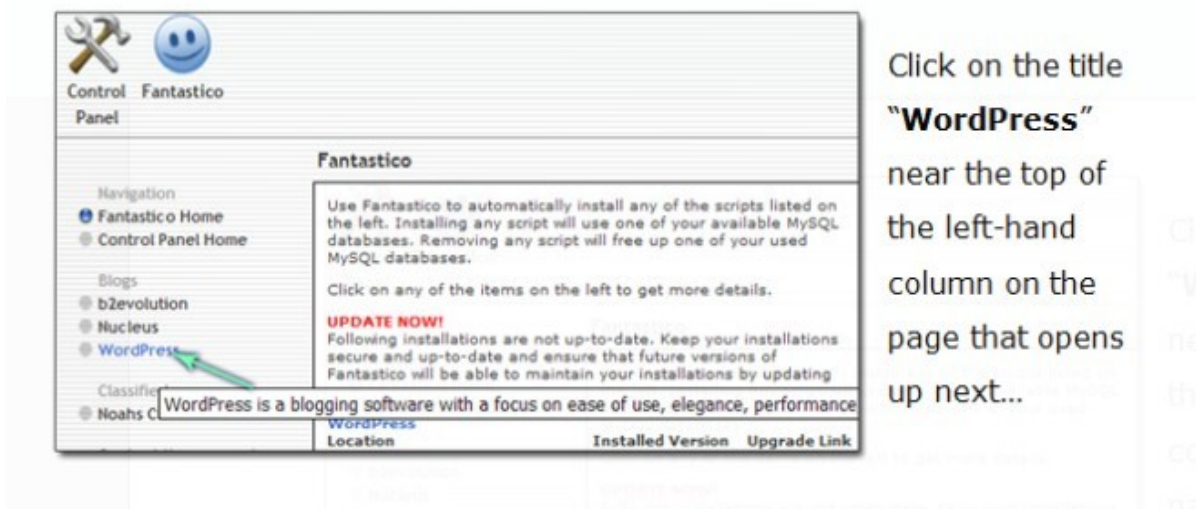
Control Panel Fantastico

Fantastico

Navigation
Fantastico Home
Control Panel Home

Blogs
b2evolution
Nucleus
WordPress

Classifie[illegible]
Noahs C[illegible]

Use Fantastico to automatically install any of the scripts listed on the left. Installing any script will use one of your available MySQL databases. Removing any script will free up one of your used MySQL databases.

Click on any of the items on the left to get more details.

UPDATE NOW!
Following installations are not up-to-date. Keep your installations secure and up-to-date and ensure that future versions of Fantastico will be able to maintain your installations by updating

WordPress is a blogging software with a focus on ease of use, elegance, performance

WordPress
| Location | Installed Version | Upgrade Link |
|---|---|---|

Click on the title "WordPress" near the top of the left-hand column on the page that opens up next...